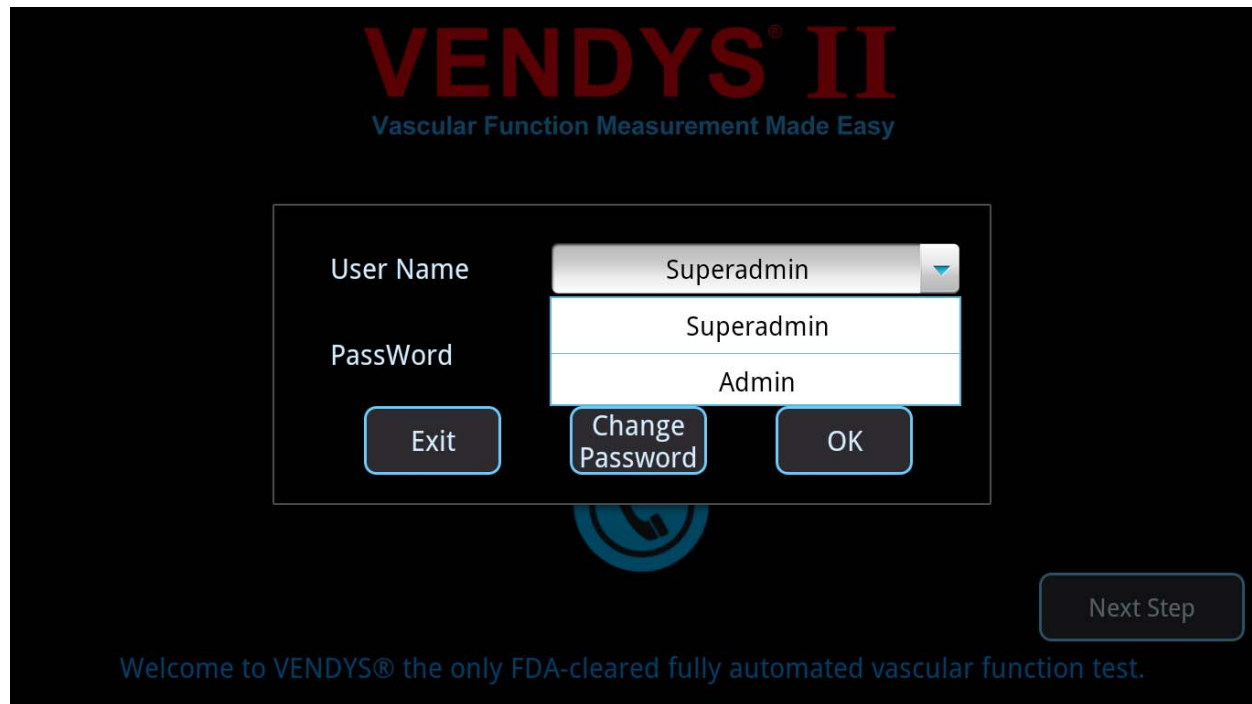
VENDYS® II
Vascular Function Measurement Made Easy

User Name
Superadmin
Superadmin
Admin
PassWord

Exit
Change Password
OK

Next Step

Welcome to VENDYS® the only FDA-cleared fully automated vascular function test.